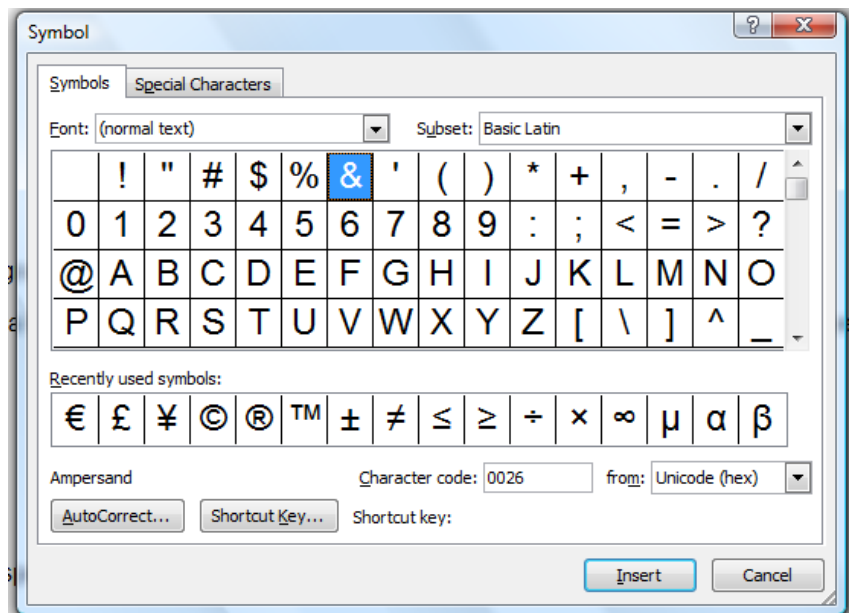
Symbol

Symbols | Special Characters

Font: (normal text)

Subset: Basic Latin

|  | ! | " | # | $ | % | & | ' | ( | ) | * | + | , | - | . | / |
|---|---|---|---|---|---|---|---|---|---|---|---|---|---|---|---|
| 0 | 1 | 2 | 3 | 4 | 5 | 6 | 7 | 8 | 9 | : | ; | < | = | > | ? |
| @ | A | B | C | D | E | F | G | H | I | J | K | L | M | N | O |
| P | Q | R | S | T | U | V | W | X | Y | Z | [ | \ | ] | ^ | _ |

Recently used symbols:

| € | £ | ¥ | © | ® | ™ | ± | ≠ | ≤ | ≥ | ÷ | × | ∞ | μ | α | β |
|---|---|---|---|---|---|---|---|---|---|---|---|---|---|---|---|

Ampersand

Character code: 0026

from: Unicode (hex)

AutoCorrect...

Shortcut Key...

Shortcut key:

Insert

Cancel